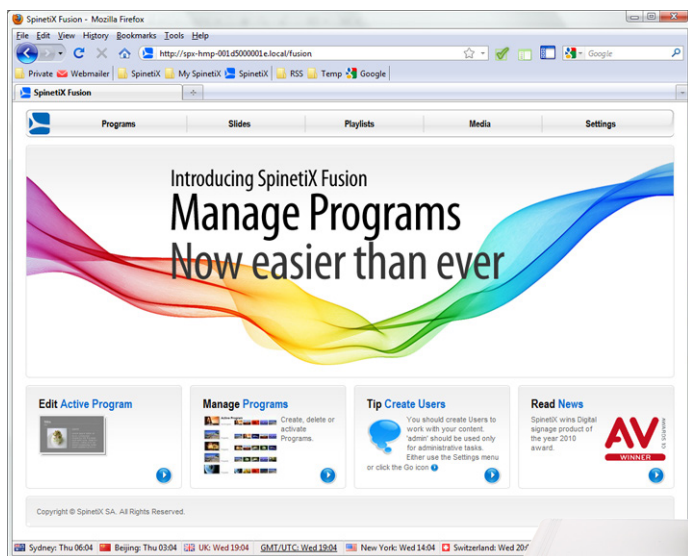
SpinetiX Fusion - Mozilla Firefox

File Edit View History Bookmarks Tools Help

http://spx-hmp-001d5000001e.local/fusion

Google

Private Webmailer SpinetiX My SpinetiX SpinetiX RSS Temp Google

SpinetiX Fusion

Programs Slides Playlists Media Settings

Introducing SpinetiX Fusion
Manage Programs
Now easier than ever

Edit Active Program

Manage Programs

Create, delete or activate Programs.

Tip Create Users

You should create Users to work with your content. 'admin' should be used only for administrative tasks. Either use the Settings menu or click the Go icon

Read News

SpinetiX wins Digital signage product of the year 2010 award.

AV AWARDS 10 WINNER

Copyright © SpinetiX SA. All Rights Reserved.

Sydney: Thu 06:04 Beijing: Thu 03:04 UK: Wed 19:04 GMT/UTC: Wed 19:04 New York: Wed 14:04 Switzerland: Wed 20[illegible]